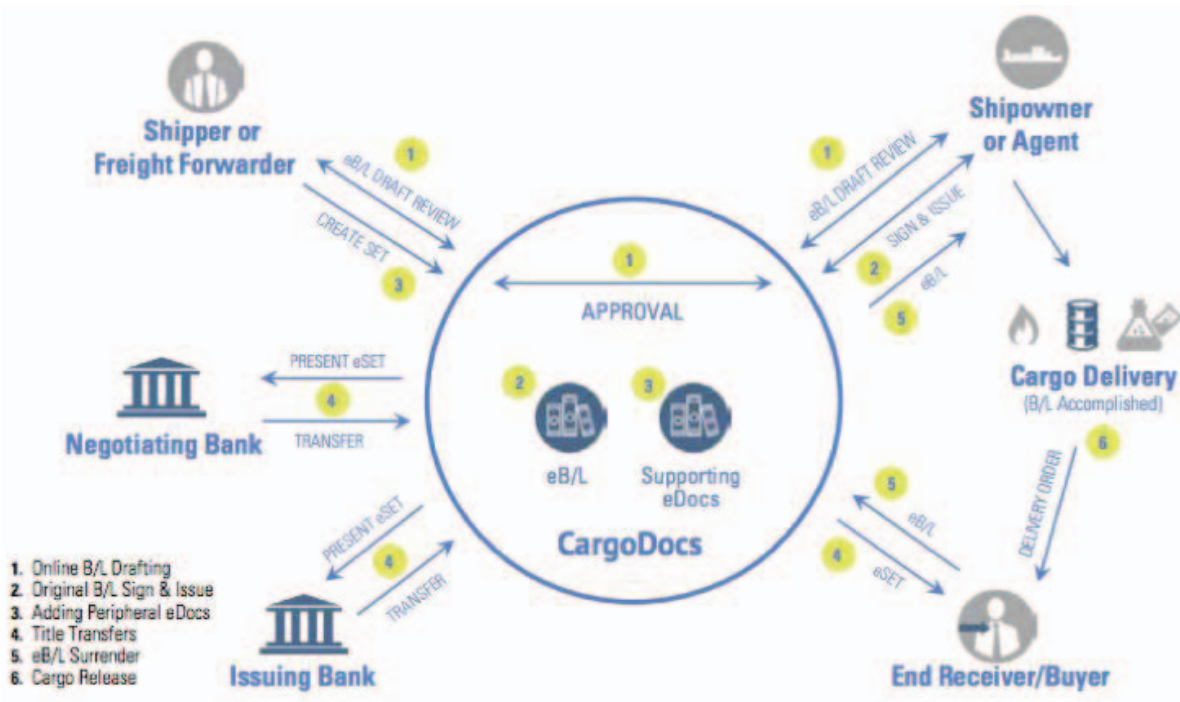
Shipper or Freight Forwarder

1 eB/L DRAFT REVIEW

CREATE SET 3

Shipowner or Agent

1 eB/L DRAFT REVIEW

SIGN & ISSUE 2

eB/L 5

1

APPROVAL

2 eB/L

3 Supporting eDocs

CargoDocs

PRESENT eSET

4

TRANSFER

Negotiating Bank

Cargo Delivery (B/L Accomplished)

6

DELIVERY ORDER

5 eB/L

4 eSET

PRESENT eSET

4

TRANSFER

Issuing Bank

End Receiver/Buyer

1. Online B/L Drafting
2. Original B/L Sign & Issue
3. Adding Peripheral eDocs
4. Title Transfers
5. eB/L Surrender
6. Cargo Release